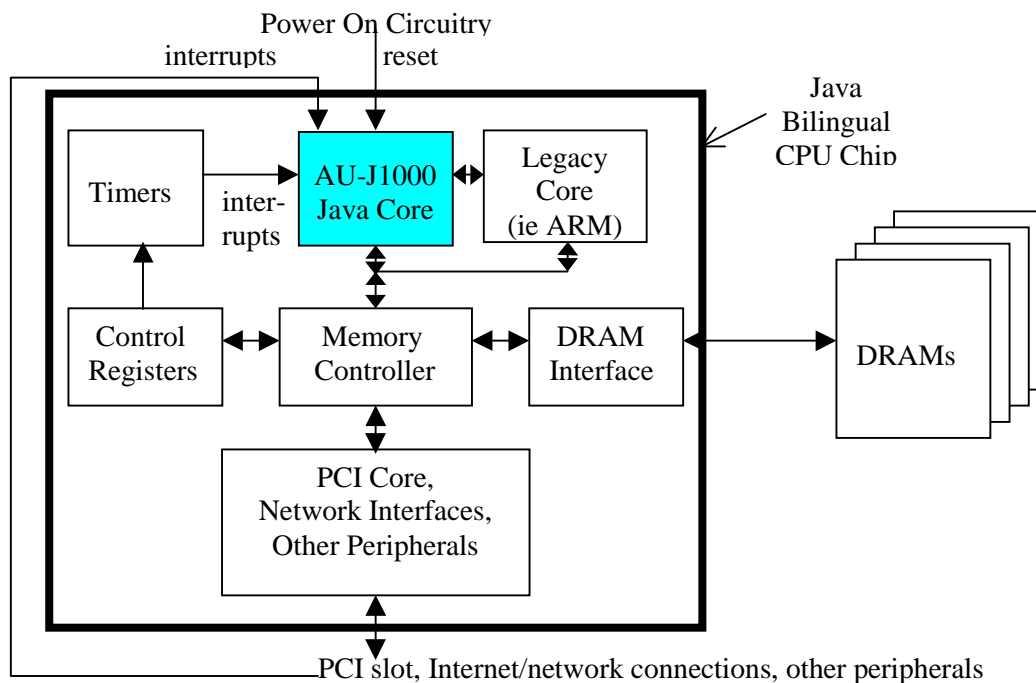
Power On Circuitry
interrupts
reset
Java Bilingual CPU Chip
Timers
inter-rupts
AU-J1000 Java Core
Legacy Core (ie ARM)
Control Registers
Memory Controller
DRAM Interface
DRAMs
PCI Core, Network Interfaces, Other Peripherals
PCI slot, Internet/network connections, other peripherals